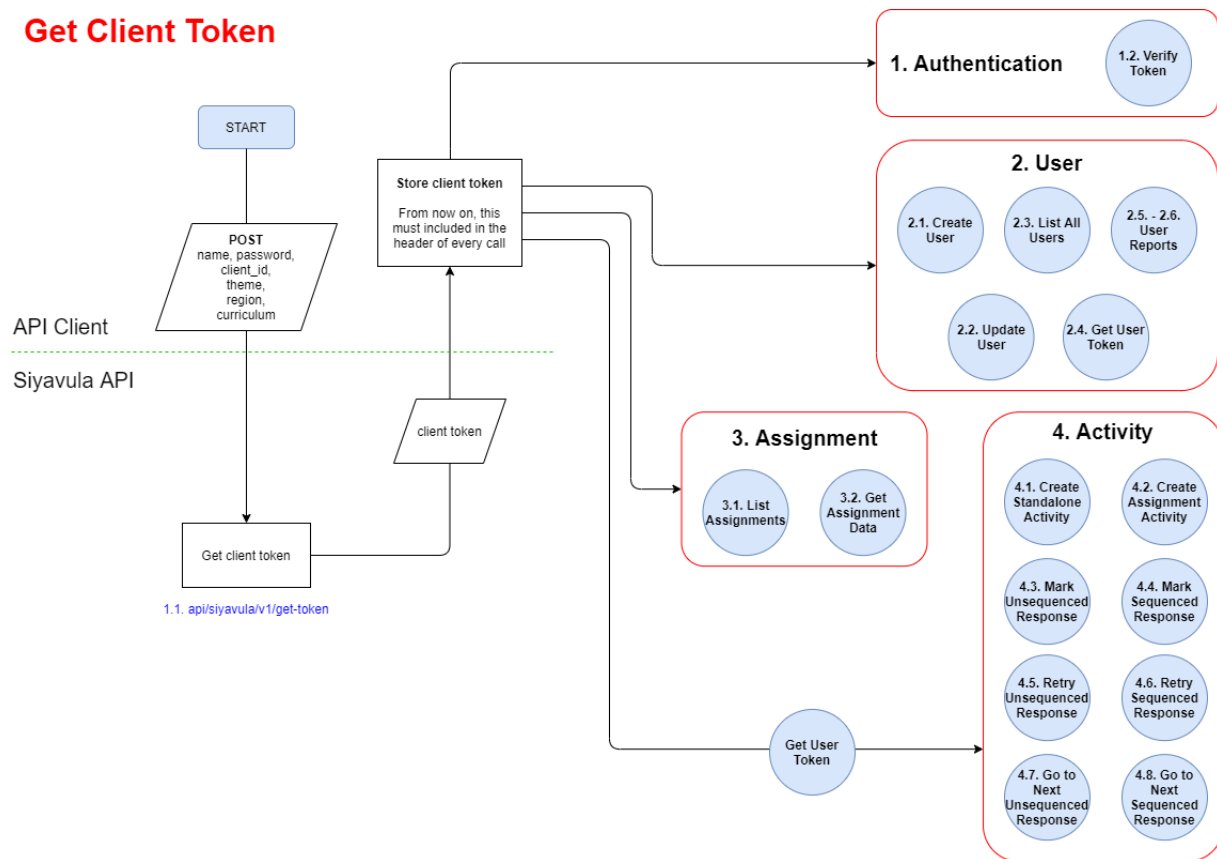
Get Client Token

START

POST
name, password, client_id, theme, region, curriculum

API Client

Siyavula API

Get client token

1.1. api/siyavula/v1/get-token

client token

Store client token

From now on, this must included in the header of every call

1. Authentication

1.2. Verify Token

2. User

2.1. Create User

2.3. List All Users

2.5. - 2.6. User Reports

2.2. Update User

2.4. Get User Token

3. Assignment

3.1. List Assignments

3.2. Get Assignment Data

4. Activity

4.1. Create Standalone Activity

4.2. Create Assignment Activity

4.3. Mark Unsequenced Response

4.4. Mark Sequenced Response

4.5. Retry Unsequenced Response

4.6. Retry Sequenced Response

4.7. Go to Next Unsequenced Response

4.8. Go to Next Sequenced Response

Get User Token